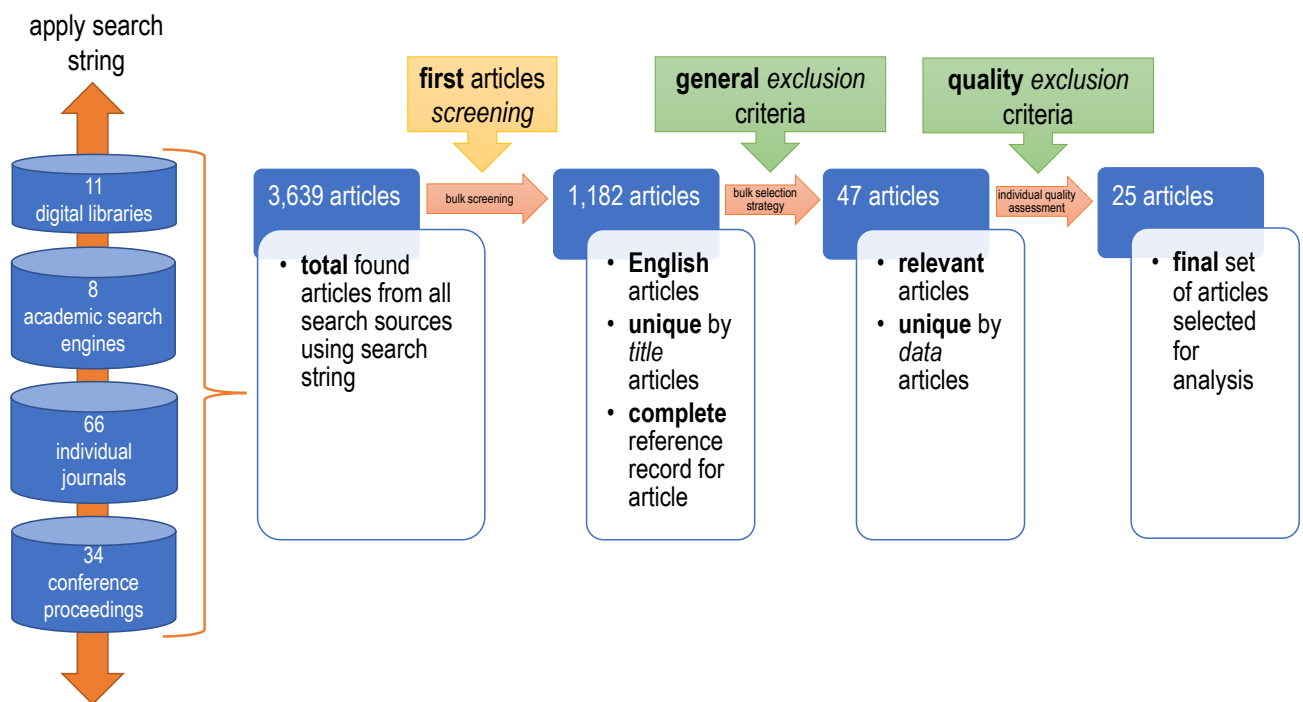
apply search string

11 digital libraries

8 academic search engines

66 individual journals

34 conference proceedings

first articles screening

general exclusion criteria

quality exclusion criteria

3,639 articles

• total found articles from all search sources using search string

bulk screening

1,182 articles

• English articles
• unique by title articles
• complete reference record for article

bulk selection strategy

47 articles

• relevant articles
• unique by data articles

individual quality assessment

25 articles

• final set of articles selected for analysis